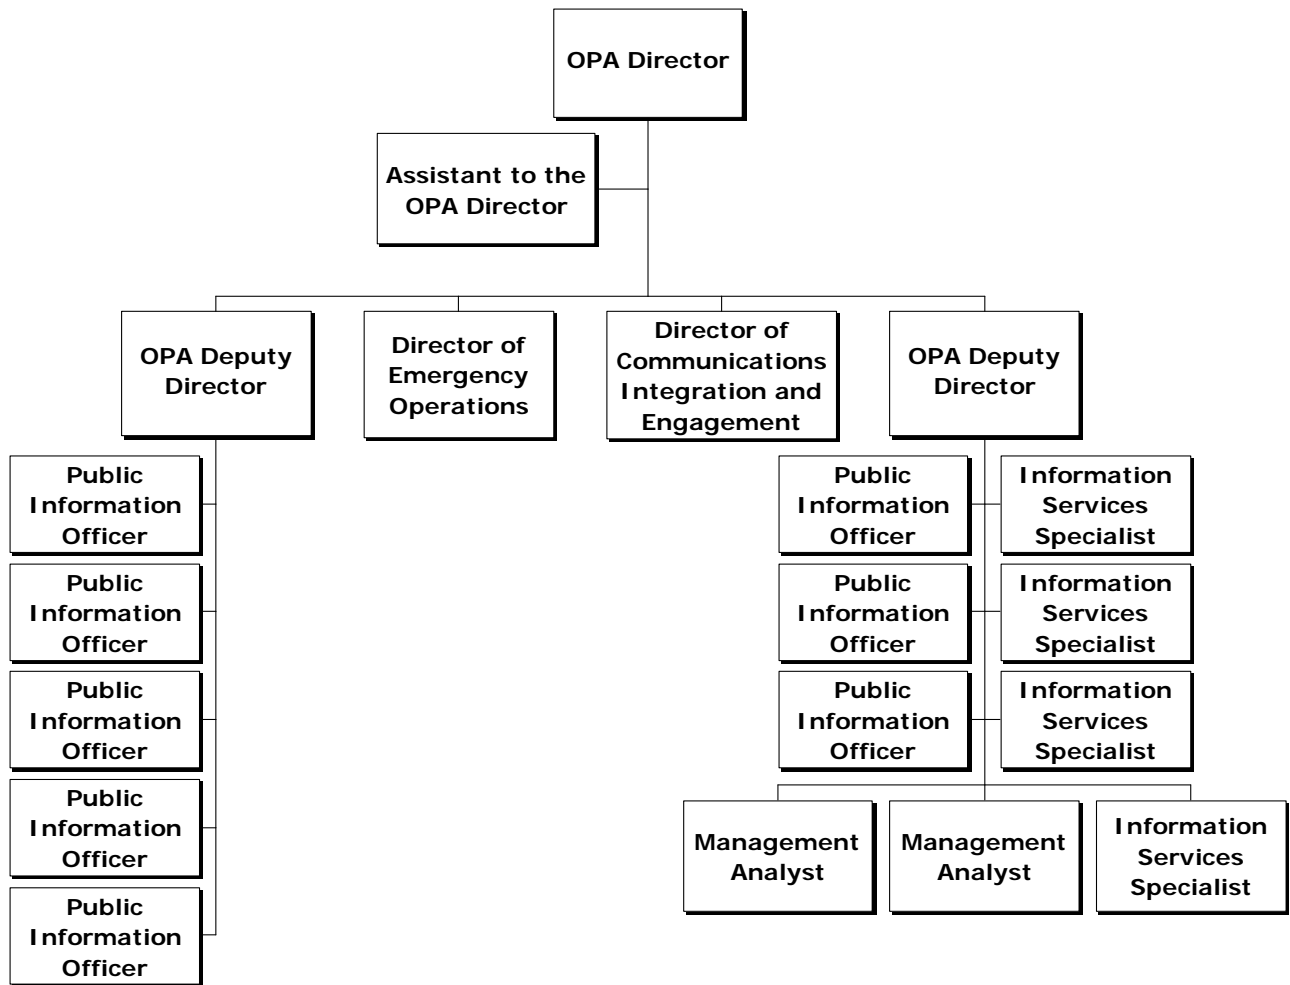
OPA Director

Assistant to the OPA Director

OPA Deputy Director

Director of Emergency Operations

Director of Communications Integration and Engagement

OPA Deputy Director

Public Information Officer

Public Information Officer

Public Information Officer

Public Information Officer

Public Information Officer

Public Information Officer

Information Services Specialist

Public Information Officer

Information Services Specialist

Public Information Officer

Information Services Specialist

Management Analyst

Management Analyst

Information Services Specialist